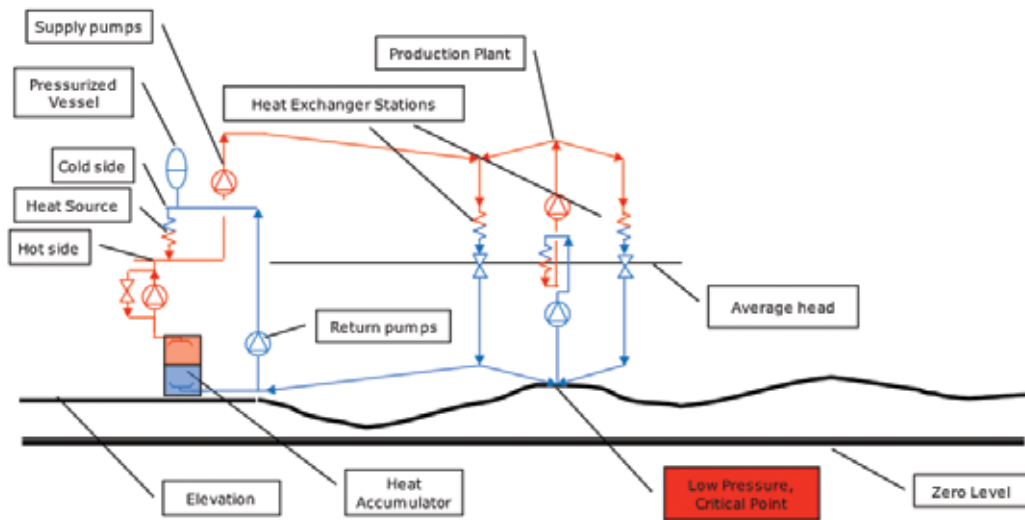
Supply pumps

Pressurized Vessel

Cold side

Heat Source

Hot side

Production Plant

Heat Exchanger Stations

Average head

Return pumps

Elevation

Heat Accumulator

Low Pressure, Critical Point

Zero Level